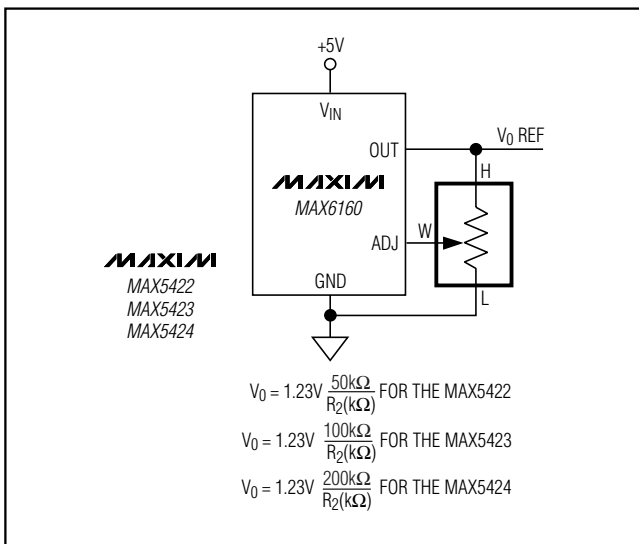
+5V

$V_{IN}$

OUT

$V_0$ REF

H

MAXIM

MAX6160

ADJ

W

GND

L

MAXIM

MAX5422
MAX5423
MAX5424

$V_0 = 1.23V \frac{50k\Omega}{R_2(k\Omega)}$ FOR THE MAX5422

$V_0 = 1.23V \frac{100k\Omega}{R_2(k\Omega)}$ FOR THE MAX5423

$V_0 = 1.23V \frac{200k\Omega}{R_2(k\Omega)}$ FOR THE MAX5424